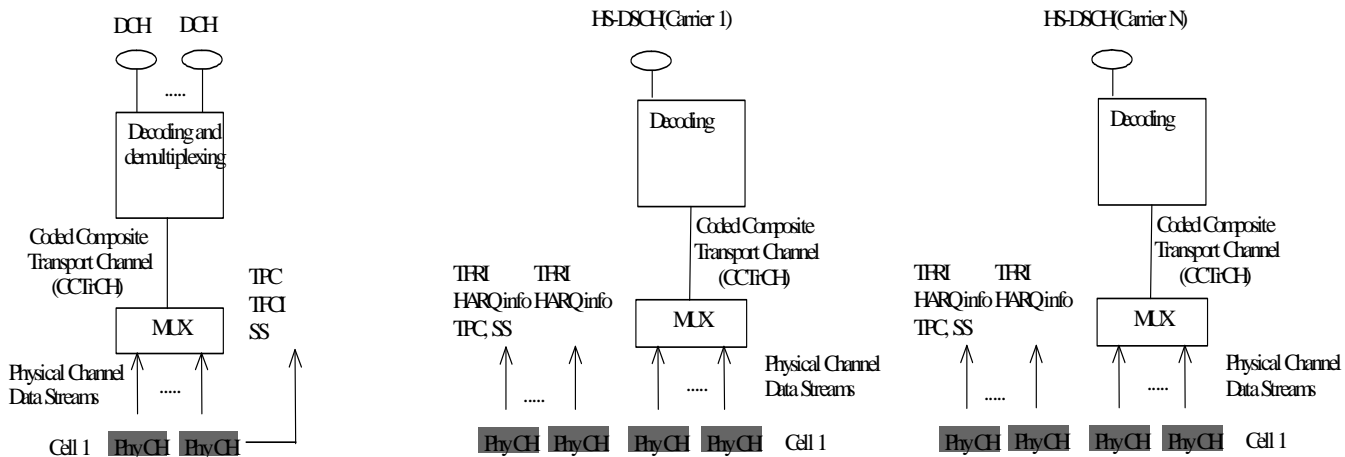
DCH DCH

.....

Decoding and demultiplexing

Coded Composite Transport Channel (CCTrCH)

TPC
TFCI
SS

MUX

Physical Channel Data Streams

.....

Cell 1 PhyCH PhyCH

HS-DSCH(Carrier 1)

Decoding

Coded Composite Transport Channel (CCTrCH)

TFRI THRI
HARQ info HARQ info
TPC, SS

MUX

Physical Channel Data Streams

.....

.....

PhyCH PhyCH PhyCH PhyCH Cell 1

HS-DSCH(Carrier N)

Decoding

Coded Composite Transport Channel (CCTrCH)

TFRI TFRI
HARQ info HARQ info
TPC, SS

MUX

Physical Channel Data Streams

.....

.....

PhyCH PhyCH PhyCH PhyCH Cell 1